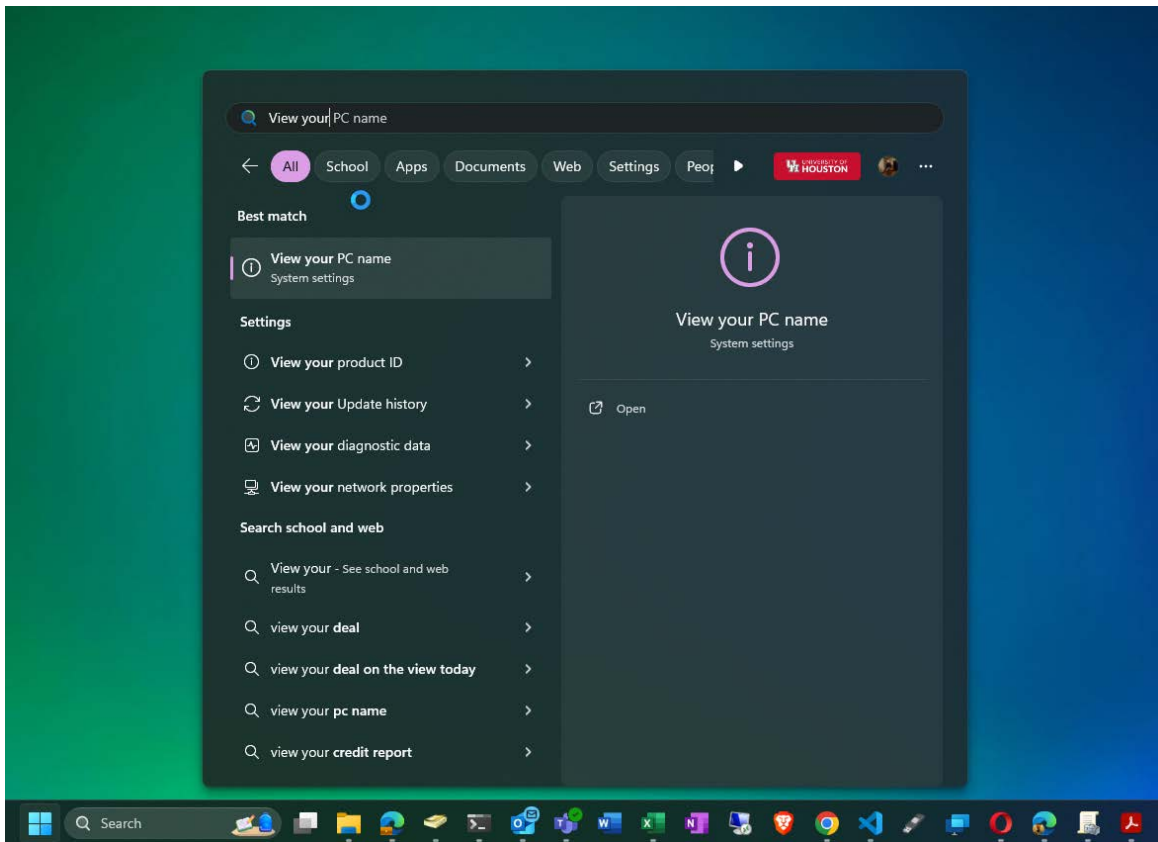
View your PC name

All School Apps Documents Web Settings Peo

UNIVERSITY of HOUSTON

Best match

View your PC name
System settings

Settings

View your product ID

View your Update history

View your diagnostic data

View your network properties

Search school and web

View your - See school and web results

view your deal

view your deal on the view today

view your pc name

view your credit report

View your PC name
System settings

Open

Search